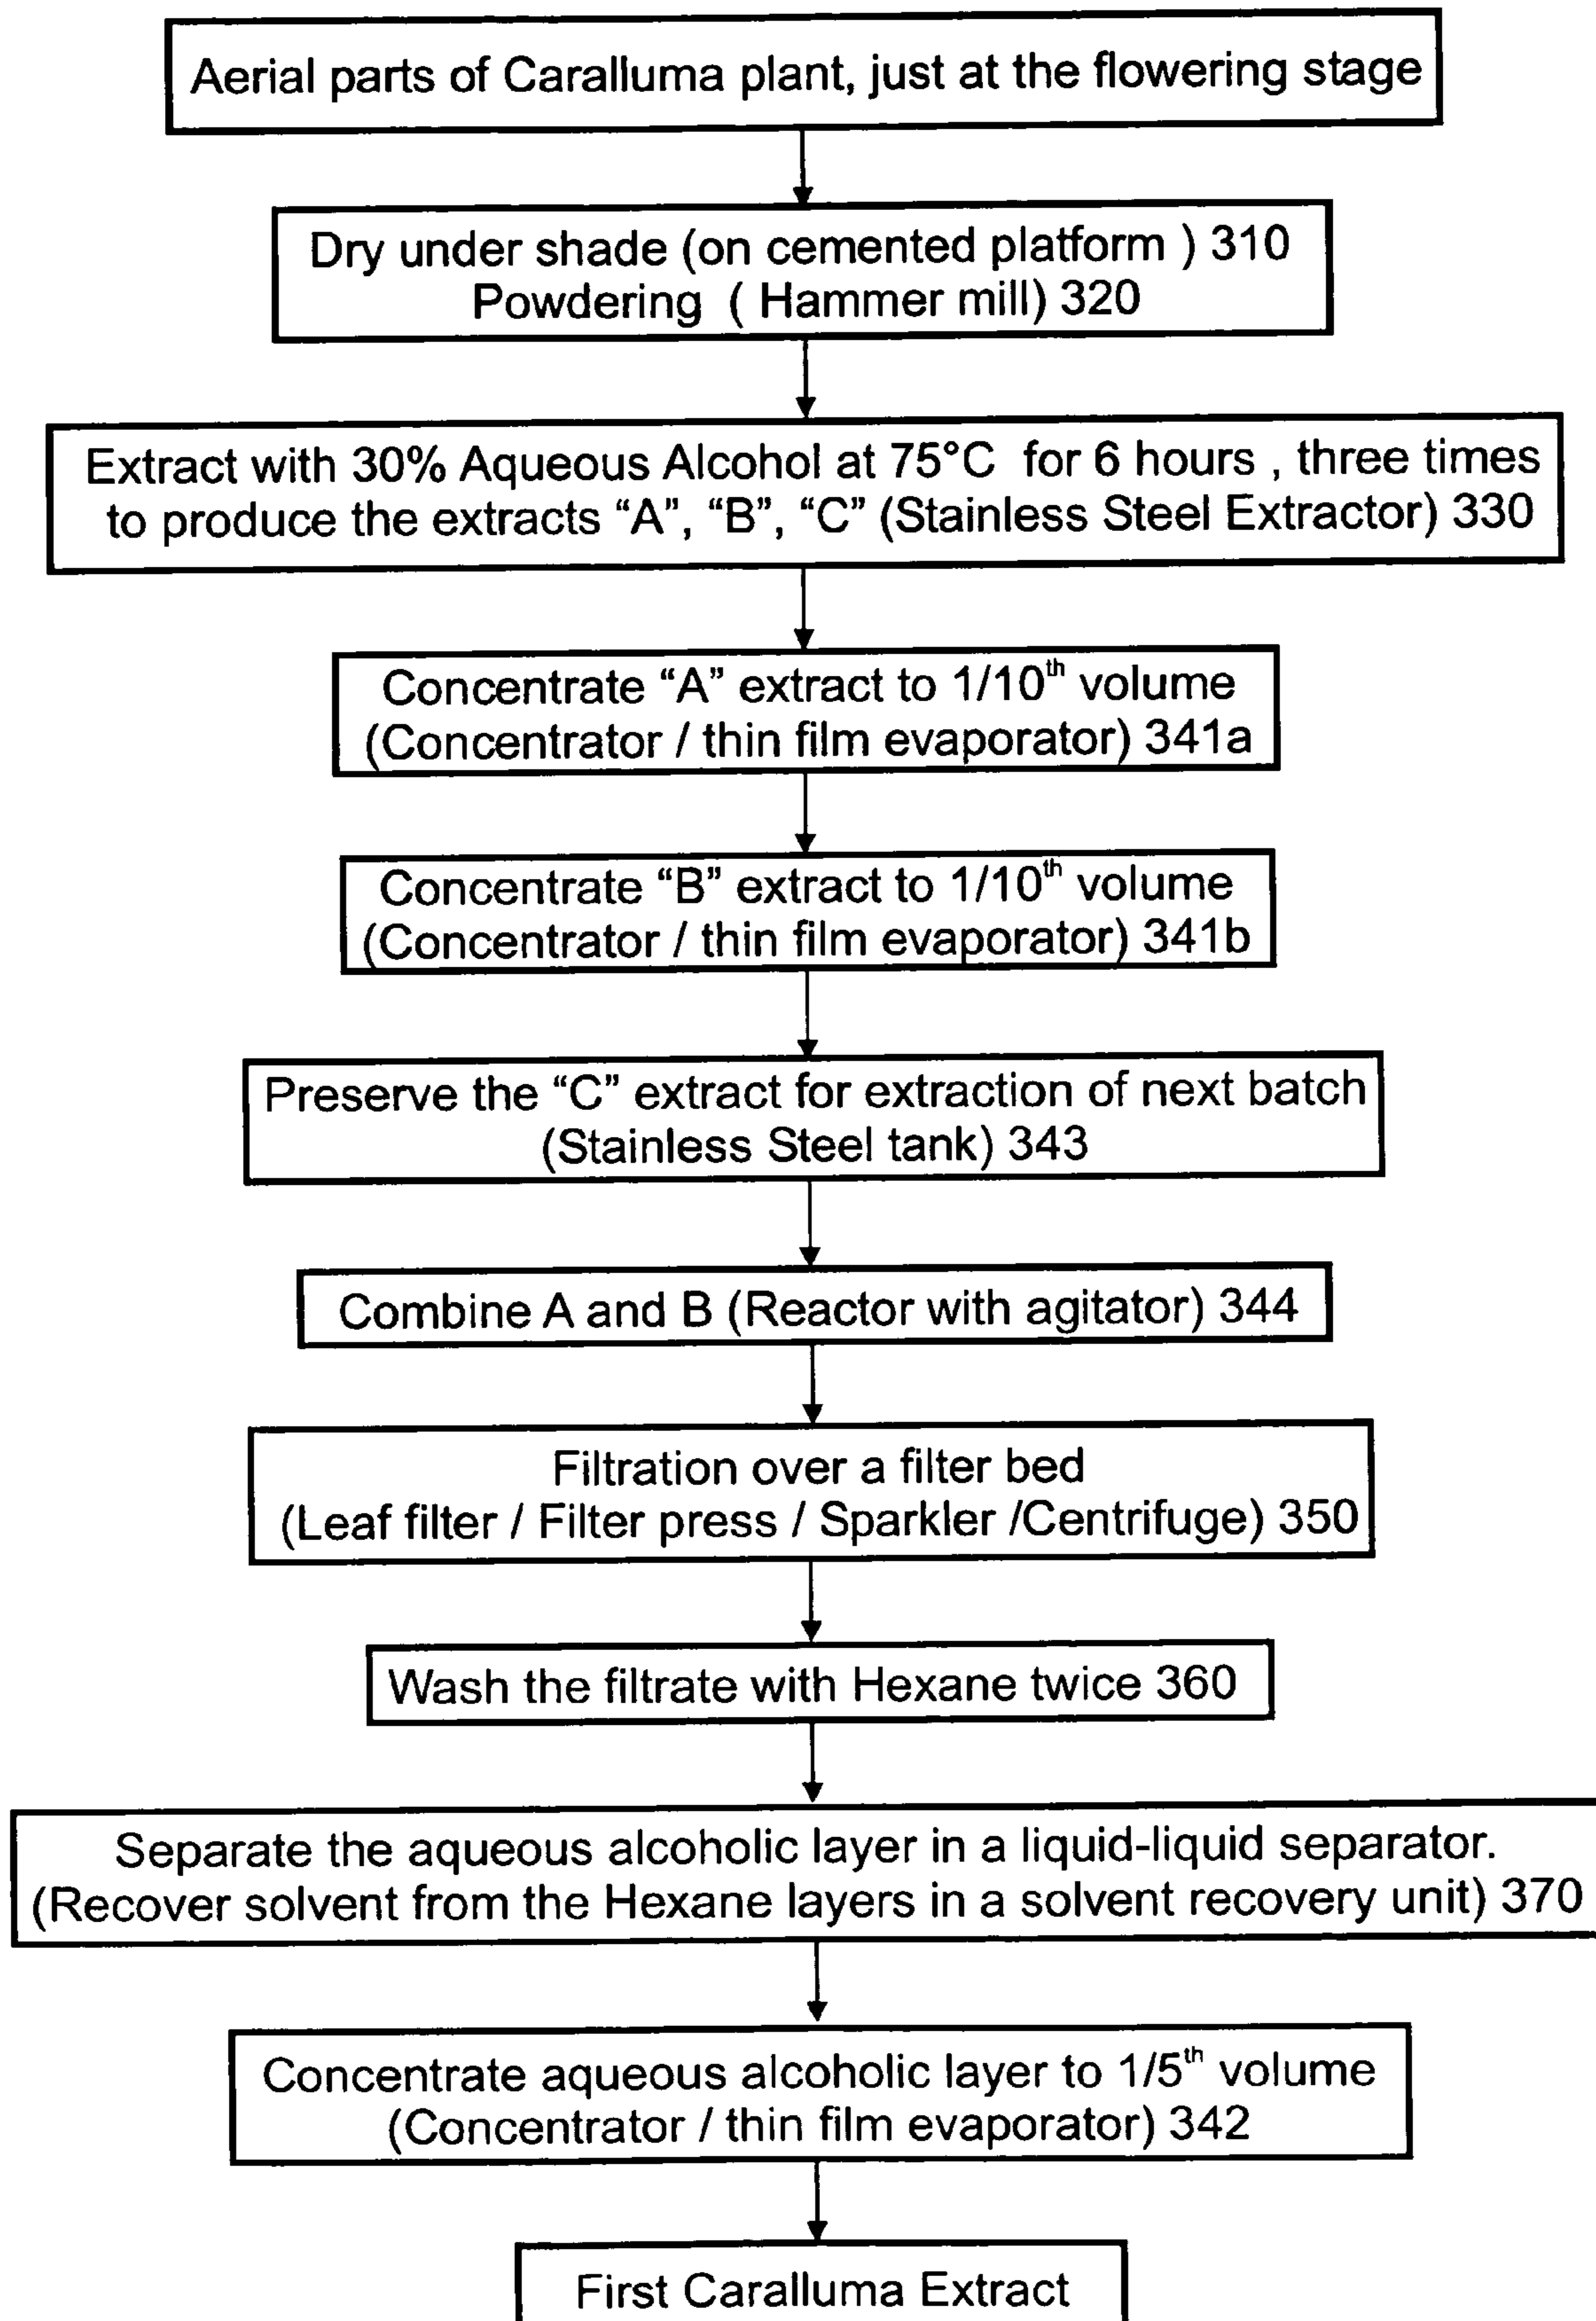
Aerial parts of Caralluma plant, just at the flowering stage

Dry under shade (on cemented platform ) 310
Powdering ( Hammer mill) 320

Extract with 30% Aqueous Alcohol at 75°C for 6 hours , three times to produce the extracts “A”, “B”, “C” (Stainless Steel Extractor) 330

Concentrate “A” extract to 1/10$^{th}$ volume
(Concentrator / thin film evaporator) 341a

Concentrate “B” extract to 1/10$^{th}$ volume
(Concentrator / thin film evaporator) 341b

Preserve the “C” extract for extraction of next batch
(Stainless Steel tank) 343

Combine A and B (Reactor with agitator) 344

Filtration over a filter bed
(Leaf filter / Filter press / Sparkler /Centrifuge) 350

Wash the filtrate with Hexane twice 360

Separate the aqueous alcoholic layer in a liquid-liquid separator.
(Recover solvent from the Hexane layers in a solvent recovery unit) 370

Concentrate aqueous alcoholic layer to 1/5$^{th}$ volume
(Concentrator / thin film evaporator) 342

First Caralluma Extract